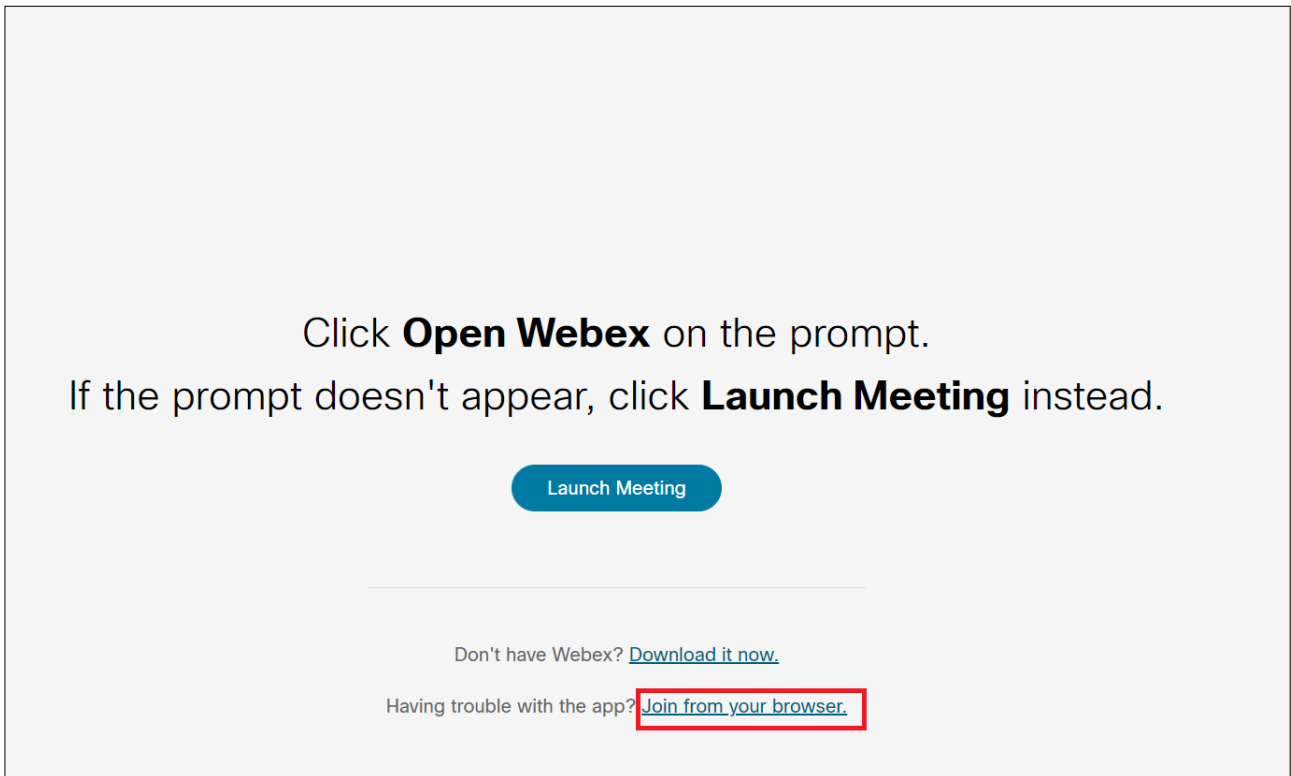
Click **Open Webex** on the prompt.

If the prompt doesn't appear, click **Launch Meeting** instead.

Launch Meeting

Don't have Webex? Download it now.

Having trouble with the app? Join from your browser.